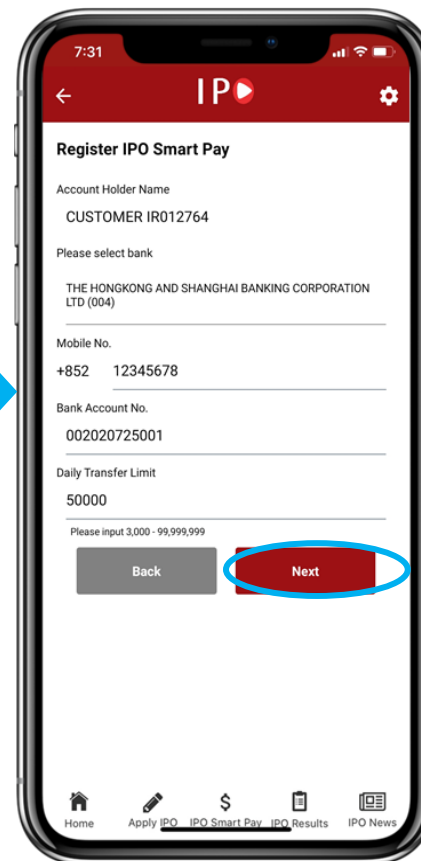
7:31

IP

Register IPO Smart Pay

Account Holder Name

CUSTOMER IR012764

Please select bank

THE HONGKONG AND SHANGHAI BANKING CORPORATION LTD (004)

Mobile No.

+852 12345678

Bank Account No.

002020725001

Daily Transfer Limit

50000

Please input 3,000 - 99,999,999

Back

Next

Home

Apply IPO

IPO Smart Pay

IPO Results

IPO News